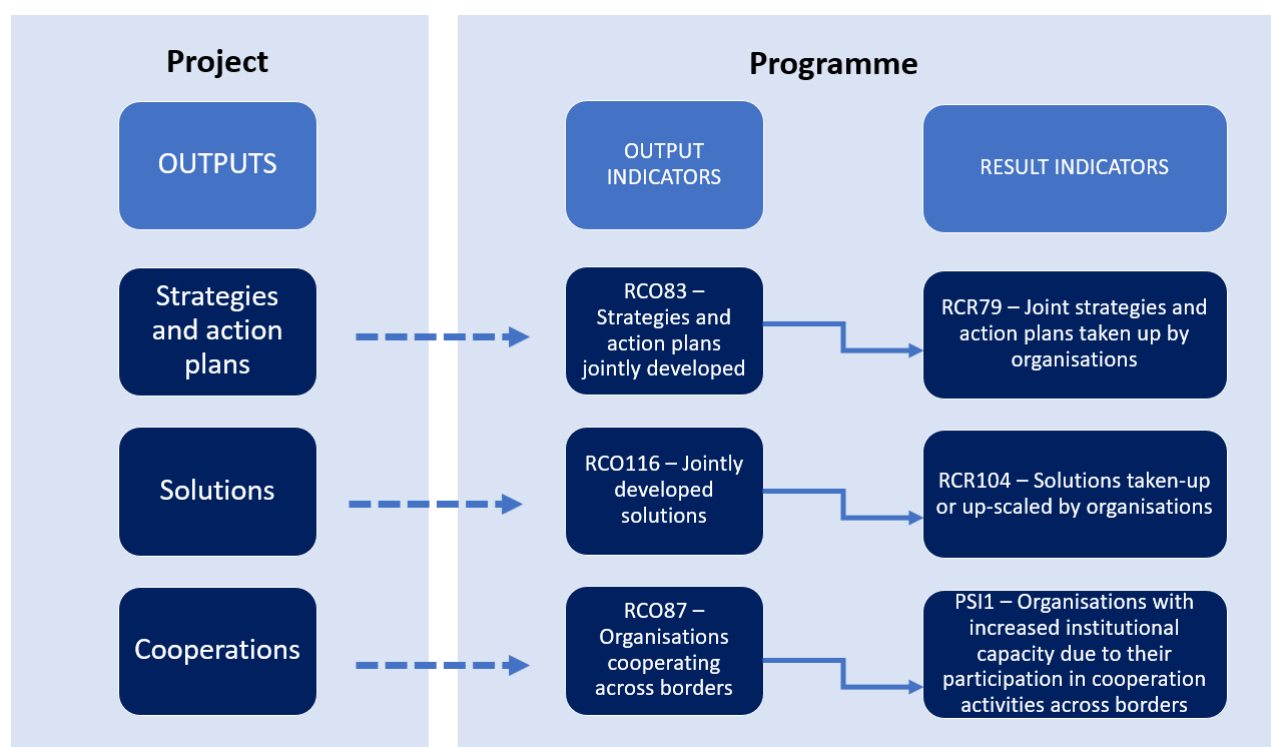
Project

OUTPUTS

Strategies and action plans

Solutions

Cooperations

Programme

OUTPUT INDICATORS

RESULT INDICATORS

RCO83 – Strategies and action plans jointly developed

RCR79 – Joint strategies and action plans taken up by organisations

RCO116 – Jointly developed solutions

RCR104 – Solutions taken-up or up-scaled by organisations

RCO87 – Organisations cooperating across borders

PSI1 – Organisations with increased institutional capacity due to their participation in cooperation activities across borders